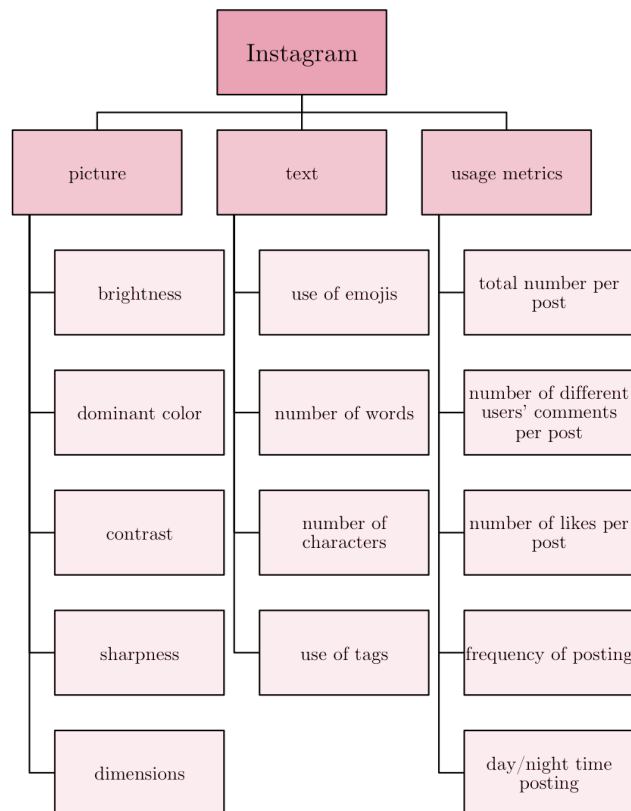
Instagram

picture

brightness

dominant color

contrast

sharpness

dimensions

text

use of emojis

number of words

number of characters

use of tags

usage metrics

total number per post

number of different users' comments per post

number of likes per post

frequency of posting

day/night time posting